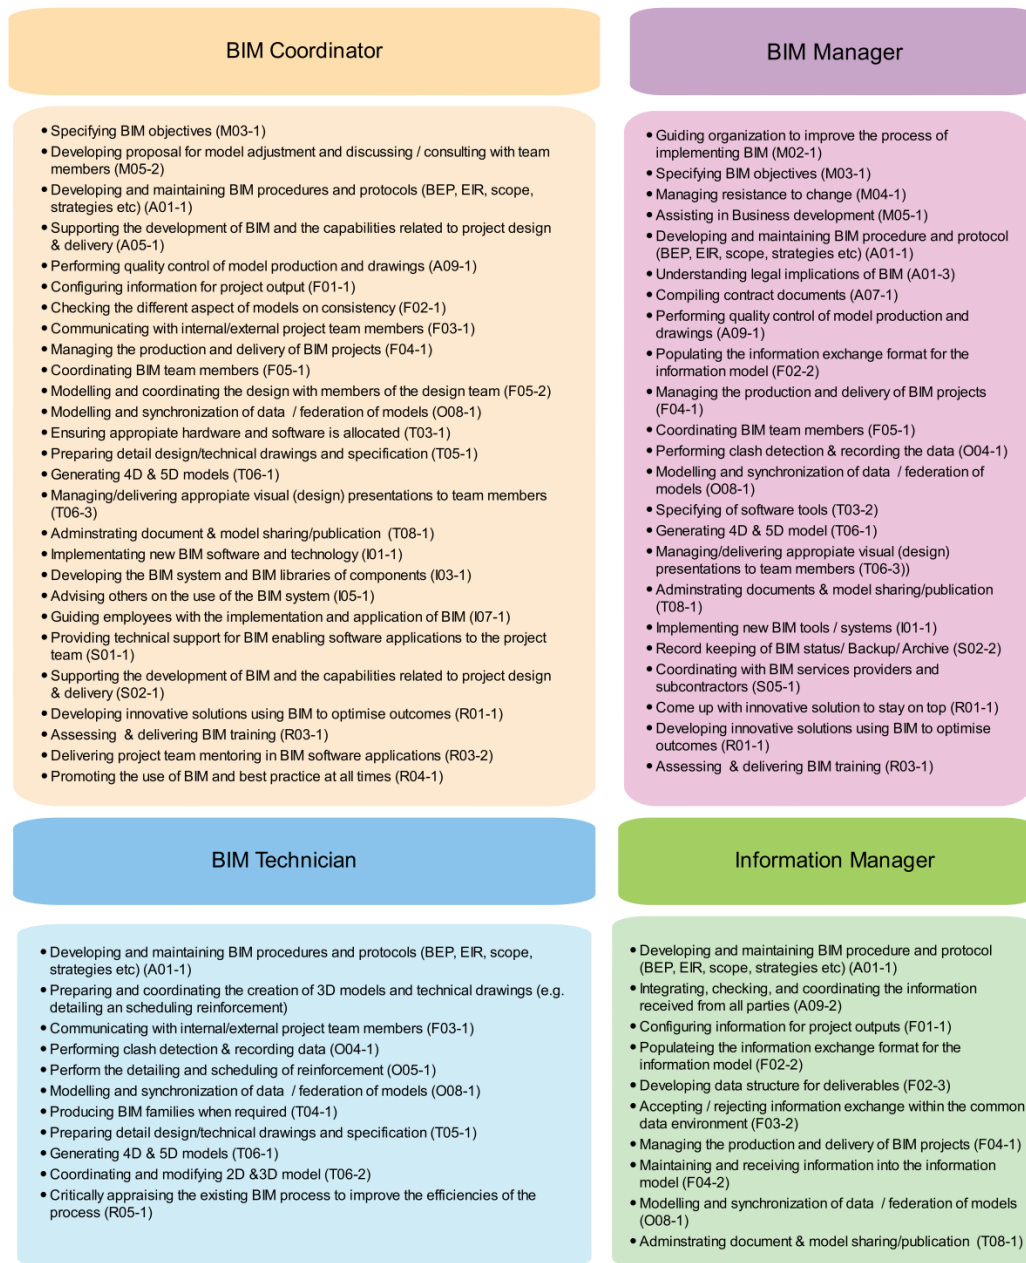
BIM Coordinator

• Specifying BIM objectives (M03-1)
• Developing proposal for model adjustment and discussing / consulting with team members (M05-2)
• Developing and maintaining BIM procedures and protocols (BEP, EIR, scope, strategies etc) (A01-1)
• Supporting the development of BIM and the capabilities related to project design & delivery (A05-1)
• Performing quality control of model production and drawings (A09-1)
• Configuring information for project output (F01-1)
• Checking the different aspect of models on consistency (F02-1)
• Communicating with internal/external project team members (F03-1)
• Managing the production and delivery of BIM projects (F04-1)
• Coordinating BIM team members (F05-1)
• Modelling and coordinating the design with members of the design team (F05-2)
• Modelling and synchronization of data / federation of models (O08-1)
• Ensuring appropiate hardware and software is allocated (T03-1)
• Preparing detail design/technical drawings and specification (T05-1)
• Generating 4D & 5D models (T06-1)
• Managing/delivering appropiate visual (design) presentations to team members (T06-3)
• Adminstrating document & model sharing/publication (T08-1)
• Implementating new BIM software and technology (I01-1)
• Developing the BIM system and BIM libraries of components (I03-1)
• Advising others on the use of the BIM system (I05-1)
• Guiding employees with the implementation and application of BIM (I07-1)
• Providing technical support for BIM enabling software applications to the project team (S01-1)
• Supporting the development of BIM and the capabilities related to project design & delivery (S02-1)
• Developing innovative solutions using BIM to optimise outcomes (R01-1)
• Assessing & delivering BIM training (R03-1)
• Delivering project team mentoring in BIM software applications (R03-2)
• Promoting the use of BIM and best practice at all times (R04-1)

BIM Manager

• Guiding organization to improve the process of implementing BIM (M02-1)
• Specifying BIM objectives (M03-1)
• Managing resistance to change (M04-1)
• Assisting in Business development (M05-1)
• Developing and maintaining BIM procedure and protocol (BEP, EIR, scope, strategies etc) (A01-1)
• Understanding legal implications of BIM (A01-3)
• Compiling contract documents (A07-1)
• Performing quality control of model production and drawings (A09-1)
• Populating the information exchange format for the information model (F02-2)
• Managing the production and delivery of BIM projects (F04-1)
• Coordinating BIM team members (F05-1)
• Performing clash detection & recording the data (O04-1)
• Modelling and synchronization of data / federation of models (O08-1)
• Specifying of software tools (T03-2)
• Generating 4D & 5D model (T06-1)
• Managing/delivering appropiate visual (design) presentations to team members (T06-3))
• Adminstrating documents & model sharing/publication (T08-1)
• Implementing new BIM tools / systems (I01-1)
• Record keeping of BIM status/ Backup/ Archive (S02-2)
• Coordinating with BIM services providers and subcontractors (S05-1)
• Come up with innovative solution to stay on top (R01-1)
• Developing innovative solutions using BIM to optimise outcomes (R01-1)
• Assessing & delivering BIM training (R03-1)

BIM Technician

• Developing and maintaining BIM procedures and protocols (BEP, EIR, scope, strategies etc) (A01-1)
• Preparing and coordinating the creation of 3D models and technical drawings (e.g. detailing an scheduling reinforcement)
• Communicating with internal/external project team members (F03-1)
• Performing clash detection & recording data (O04-1)
• Perform the detailing and scheduling of reinforcement (O05-1)
• Modelling and synchronization of data / federation of models (O08-1)
• Producing BIM families when required (T04-1)
• Preparing detail design/technical drawings and specification (T05-1)
• Generating 4D & 5D models (T06-1)
• Coordinating and modifying 2D &3D model (T06-2)
• Critically appraising the existing BIM process to improve the efficiencies of the process (R05-1)

Information Manager

• Developing and maintaining BIM procedure and protocol (BEP, EIR, scope, strategies etc) (A01-1)
• Integrating, checking, and coordinating the information received from all parties (A09-2)
• Configuring information for project outputs (F01-1)
• Populateing the information exchange format for the information model (F02-2)
• Developing data structure for deliverables (F02-3)
• Accepting / rejecting information exchange within the common data environment (F03-2)
• Managing the production and delivery of BIM projects (F04-1)
• Maintaining and receiving information into the information model (F04-2)
• Modelling and synchronization of data / federation of models (O08-1)
• Adminstrating document & model sharing/publication (T08-1)